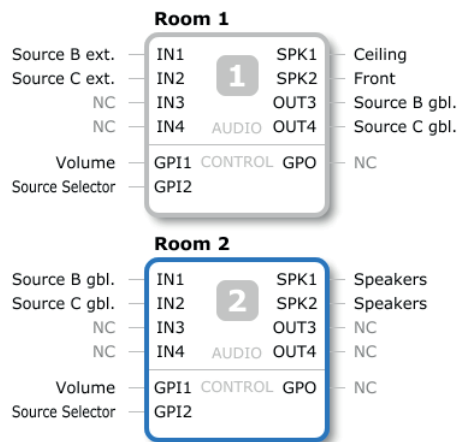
Room 1

Source B ext. IN1 SPK1 Ceiling
Source C ext. IN2 SPK2 Front
NC IN3 OUT3 Source B gbl.
NC IN4 AUDIO OUT4 Source C gbl.
1
Volume GPI1 CONTROL GPO NC
Source Selector GPI2

Room 2

Source B gbl. IN1 SPK1 Speakers
Source C gbl. IN2 SPK2 Speakers
NC IN3 OUT3 NC
NC IN4 AUDIO OUT4 NC
2
Volume GPI1 CONTROL GPO NC
Source Selector GPI2